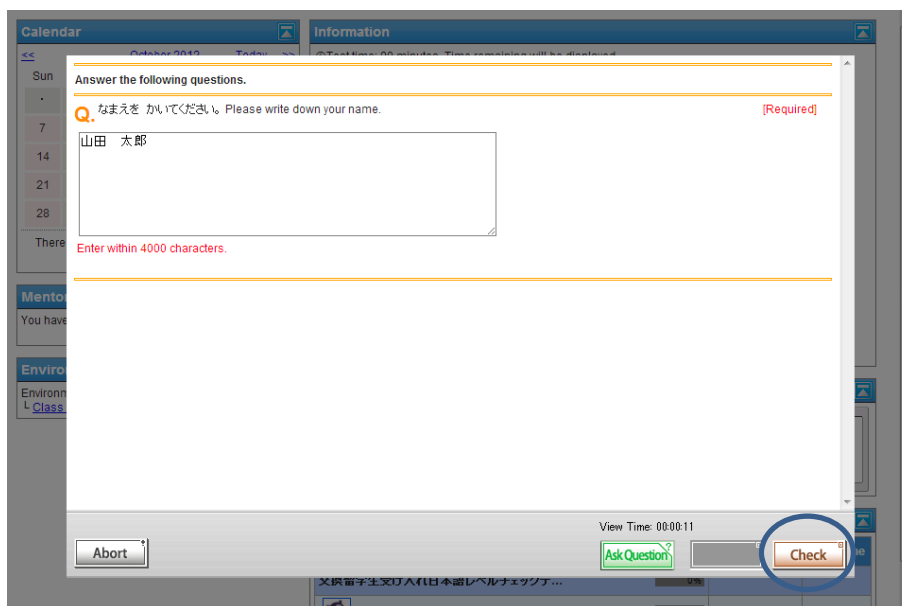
Calendar

<<

Today >>

Sun

·

7

14

21

28

There

Mento

You have

Enviro

Environ

└ Class

Information

Answer the following questions.

Q. なまえを かいてください。Please write down your name.

[Required]

山田 太郎

Enter within 4000 characters.

View Time: 00:00:11

Abort

Ask Question

Check

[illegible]

0%